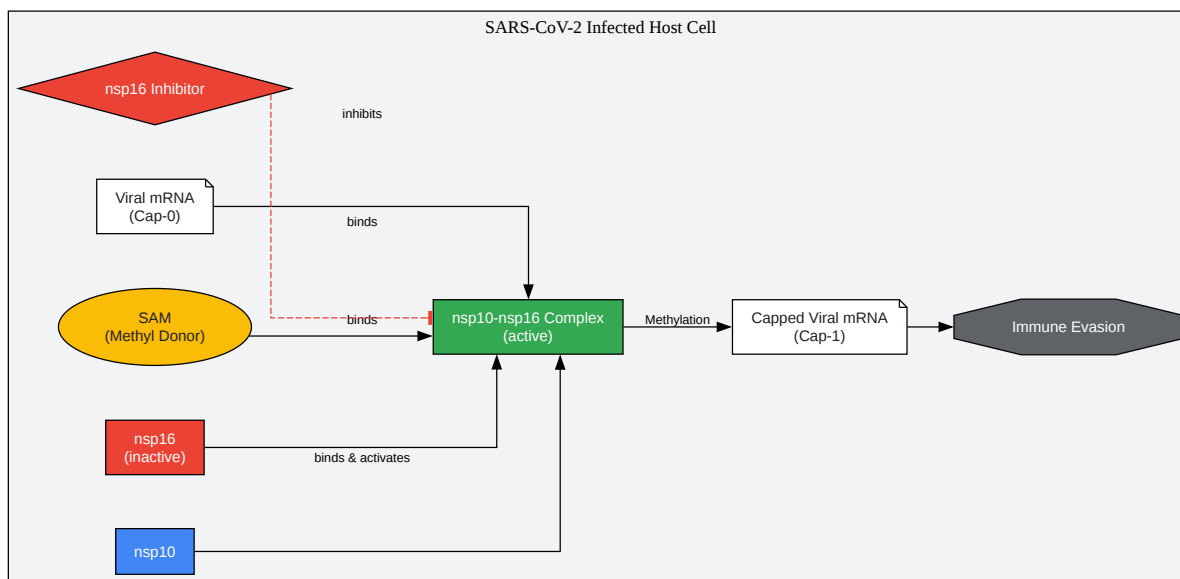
SARS-CoV-2 Infected Host Cell

nsp16 Inhibitor

inhibits

Viral mRNA
(Cap-0)

binds

SAM
(Methyl Donor)

binds

nsp10-nsp16 Complex
(active)

Methylation

Capped Viral mRNA
(Cap-1)

Immune Evasion

nsp16
(inactive)

binds & activates

nsp10